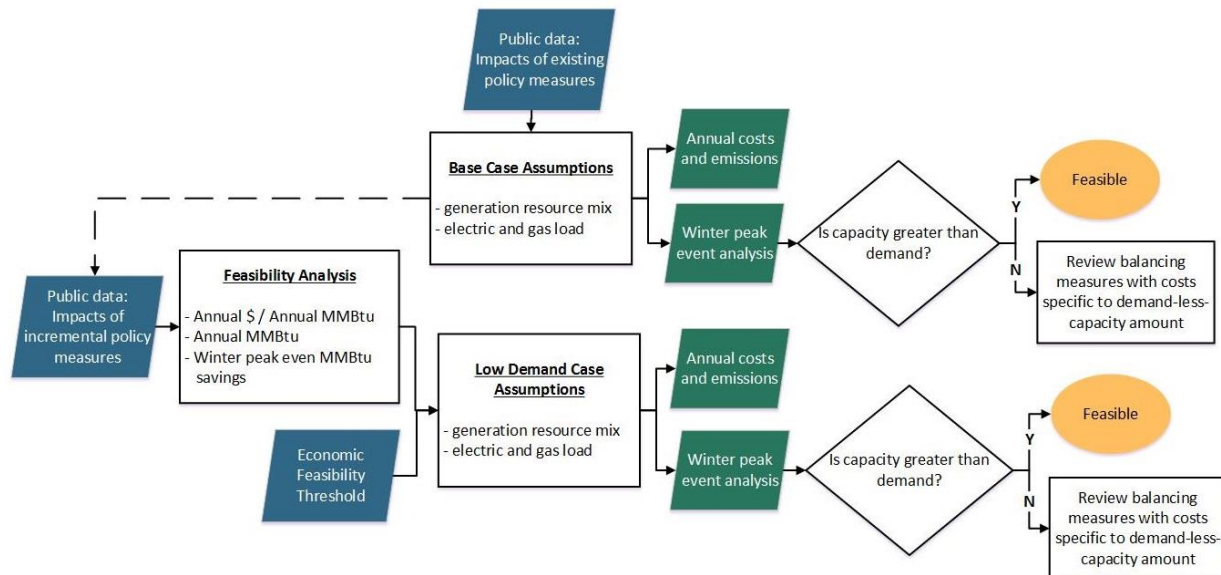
Public data: Impacts of existing policy measures

Base Case Assumptions

- generation resource mix
- electric and gas load

Annual costs and emissions

Winter peak event analysis

Is capacity greater than demand?

Y

Feasible

N

Review balancing measures with costs specific to demand-less-capacity amount

Public data: Impacts of incremental policy measures

Feasibility Analysis

- Annual \$ / Annual MMBtu
- Annual MMBtu
- Winter peak even MMBtu savings

Economic Feasibility Threshold

Low Demand Case Assumptions

- generation resource mix
- electric and gas load

Annual costs and emissions

Winter peak event analysis

Is capacity greater than demand?

Y

Feasible

N

Review balancing measures with costs specific to demand-less-capacity amount